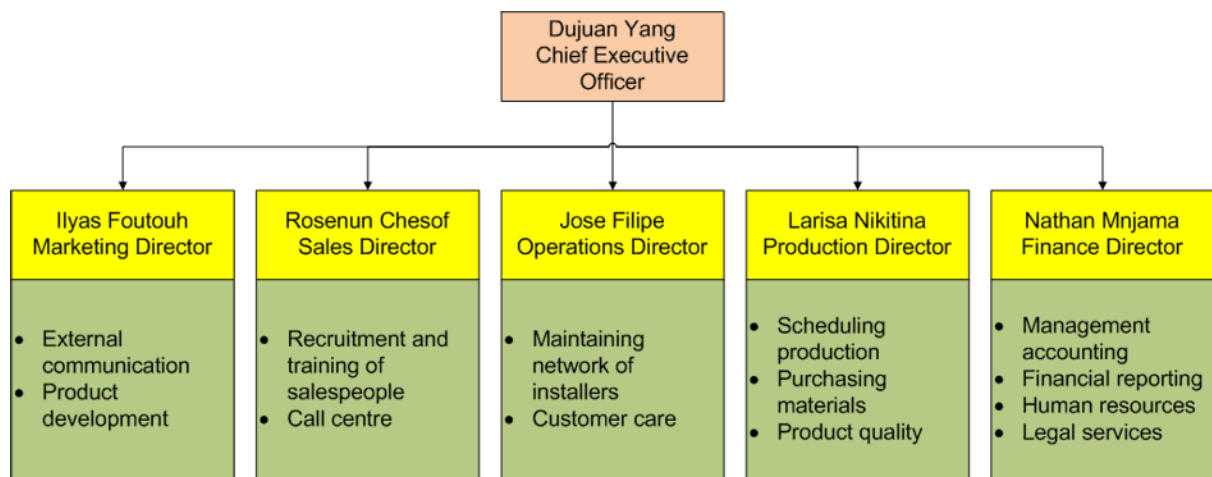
Dujuan Yang
Chief Executive Officer

Ilyas Foutouh
Marketing Director

- External communication
- Product development

Rosenun Chesof
Sales Director

- Recruitment and training of salespeople
- Call centre

Jose Filipe
Operations Director

- Maintaining network of installers
- Customer care

Larisa Nikitina
Production Director

- Scheduling production
- Purchasing materials
- Product quality

Nathan Mnjama
Finance Director

- Management accounting
- Financial reporting
- Human resources
- Legal services